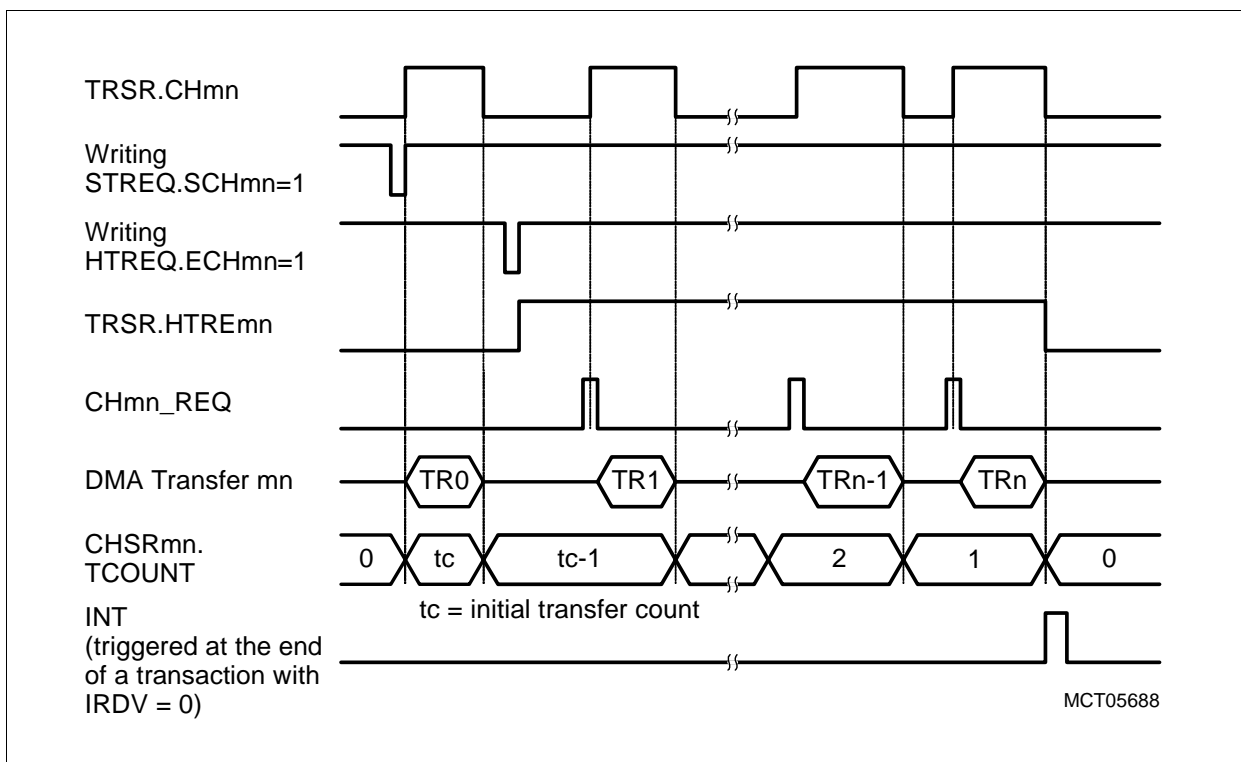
TRSR.CHmn

Writing STREQ.SCHmn=1

Writing HTREQ.ECHmn=1

TRSR.HTREmn

CHmn_REQ

DMA Transfer mn

TR0

TR1

TRn-1

TRn

CHSRmn. TCOUNT

0

tc

tc-1

2

1

0

tc = initial transfer count

INT (triggered at the end of a transaction with IRDV = 0)

MCT05688